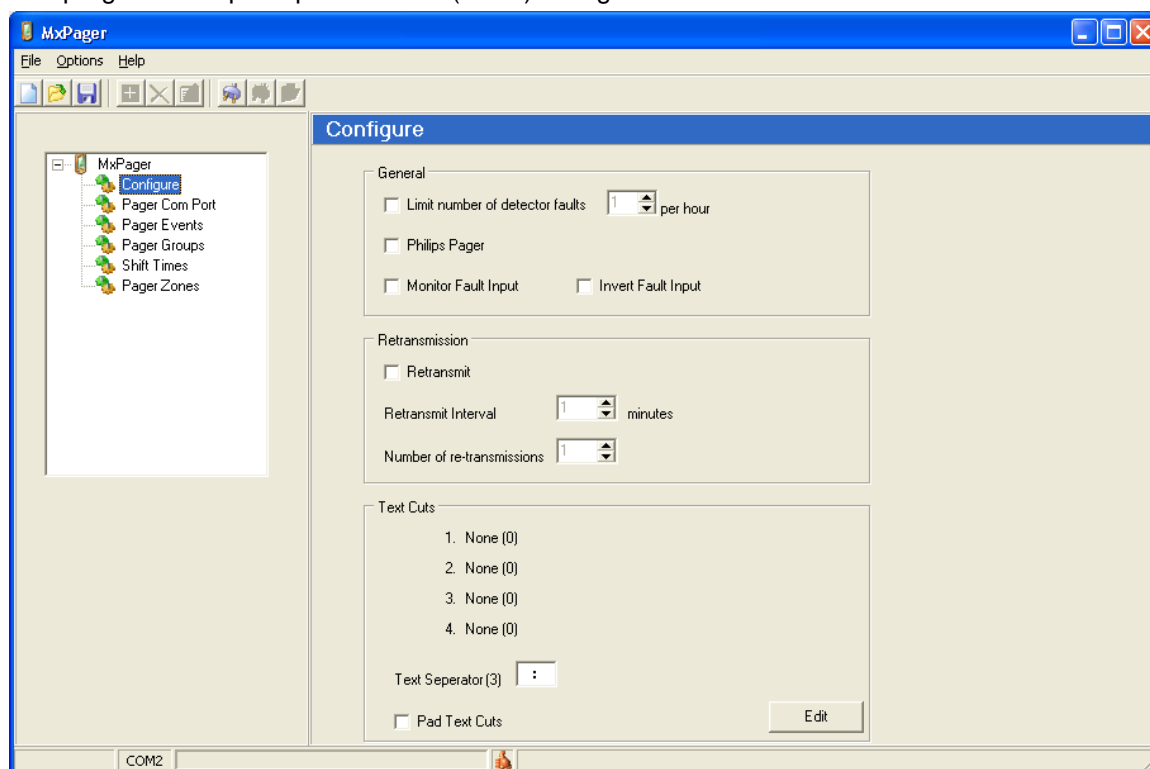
MxPager

File Options Help

MxPager
Configure
Pager Com Port
Pager Events
Pager Groups
Shift Times
Pager Zones

Configure

General

Limit number of detector faults 1 per hour

Philips Pager

Monitor Fault Input

Invert Fault Input

Retransmission

Retransmit

Retransmit Interval 1 minutes

Number of re-transmissions 1

Text Cuts

1. None (0)

2. None (0)

3. None (0)

4. None (0)

Text Seperator (3) :

Pad Text Cuts

Edit

COM2